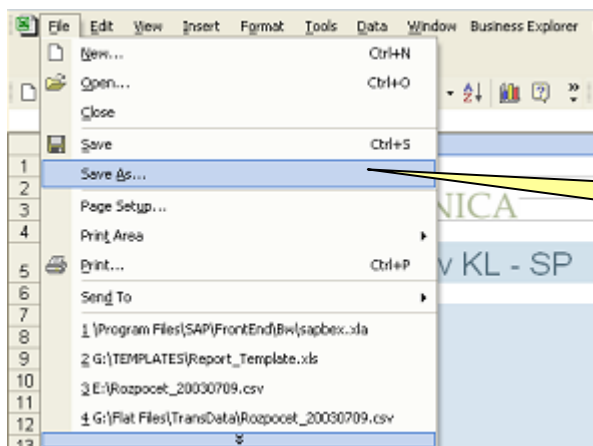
File Edit View Insert Format Tools Data Window Business Explorer

New... Ctrl+N
Open... Ctrl+O
Close
Save Ctrl+S
Save As...
Page Setup...
Print Area
Print... Ctrl+P
Send To
1 \Program Files\SAP\FrontEnd\Bw\sapbex.xla
2 G:\TEMPLATES\Report_Template.xls
3 E:\Rozpocet_20030709.csv
4 G:\Flat Files\TransData\Rozpocet_20030709.csv

1
2
3
4
5
6
7
8
9
10
11
12
13

NICA
v KL - SP